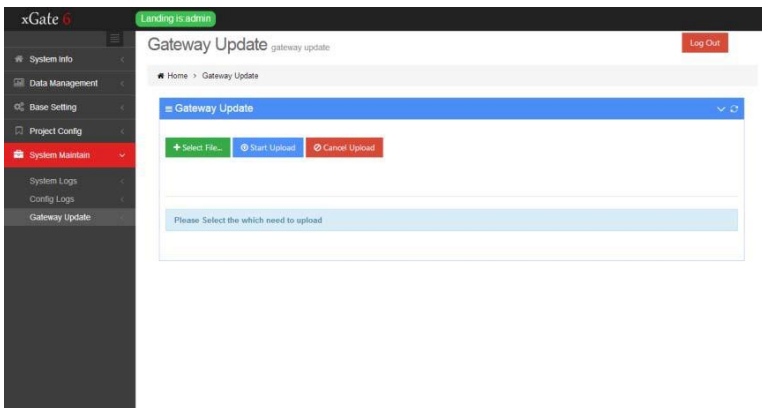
xGate 6

Landing is:admin

System Info

Data Management

Base Setting

Project Config

System Maintain

System Logs

Config Logs

Gateway Update

Gateway Update gateway update

Log Out

Home > Gateway Update

Gateway Update

+ Select File...

Start Upload

Cancel Upload

Please Select the which need to upload